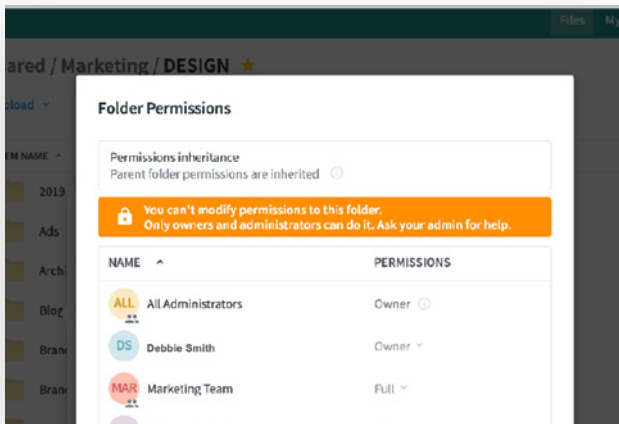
Files My

ared / Marketing / DESIGN

load

EM NAME

2019

Ads

Archi

Blog

Bran

Bran

Folder Permissions

Permissions inheritance
Parent folder permissions are inherited

You can't modify permissions to this folder.
Only owners and administrators can do it. Ask your admin for help.

| NAME | PERMISSIONS |
|---|---|
| ALL All Administrators | Owner |
| DS Debbie Smith | Owner |
| MAR Marketing Team | Full |